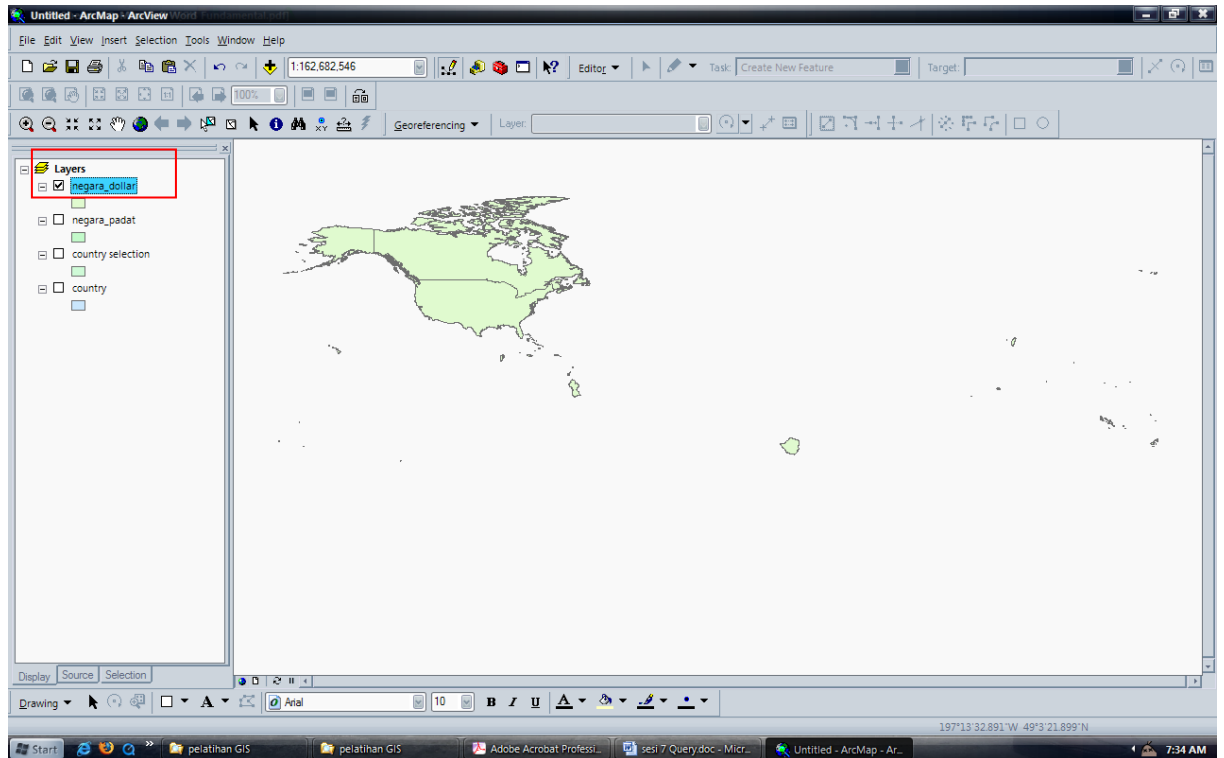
Untitled - ArcMap - ArcView

File Edit View Insert Selection Tools Window Help

1:162,682,546

Editor ▾

Task: Create New Feature

Target:

100%

Georeferencing ▾

Layer:

Layers

negara_dollar

negara_padat

country selection

country

Display Source Selection

Drawing ▾

A ▾

Arial

10

B I U

197°13'32.891"W 49°3'21.899"N

Start

pelatihan GIS

pelatihan GIS

Adobe Acrobat Professi...

sesi 7 Query.doc - Micr...

Untitled - ArcMap - Ar...

7:34 AM